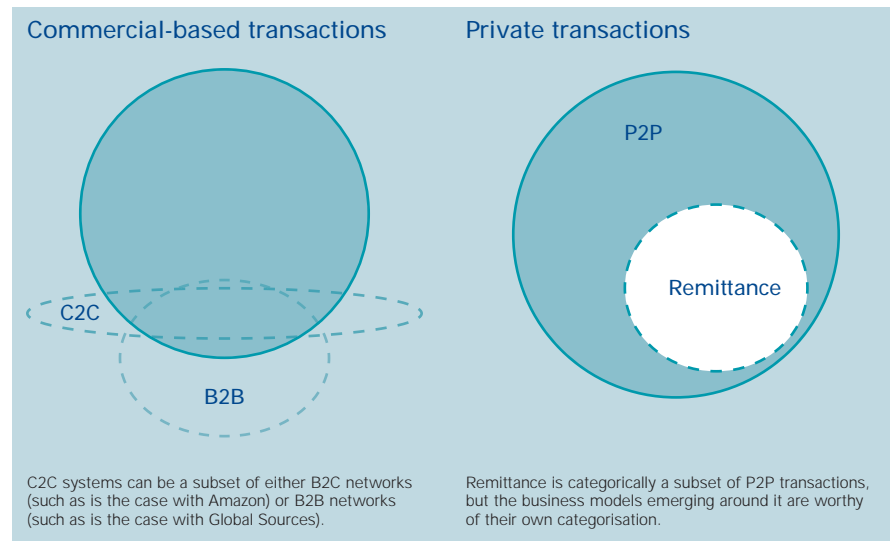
Commercial-based transactions

C2C

B2B

C2C systems can be a subset of either B2C networks (such as is the case with Amazon) or B2B networks (such as is the case with Global Sources).

Private transactions

P2P

Remittance

Remittance is categorically a subset of P2P transactions, but the business models emerging around it are worthy of their own categorisation.